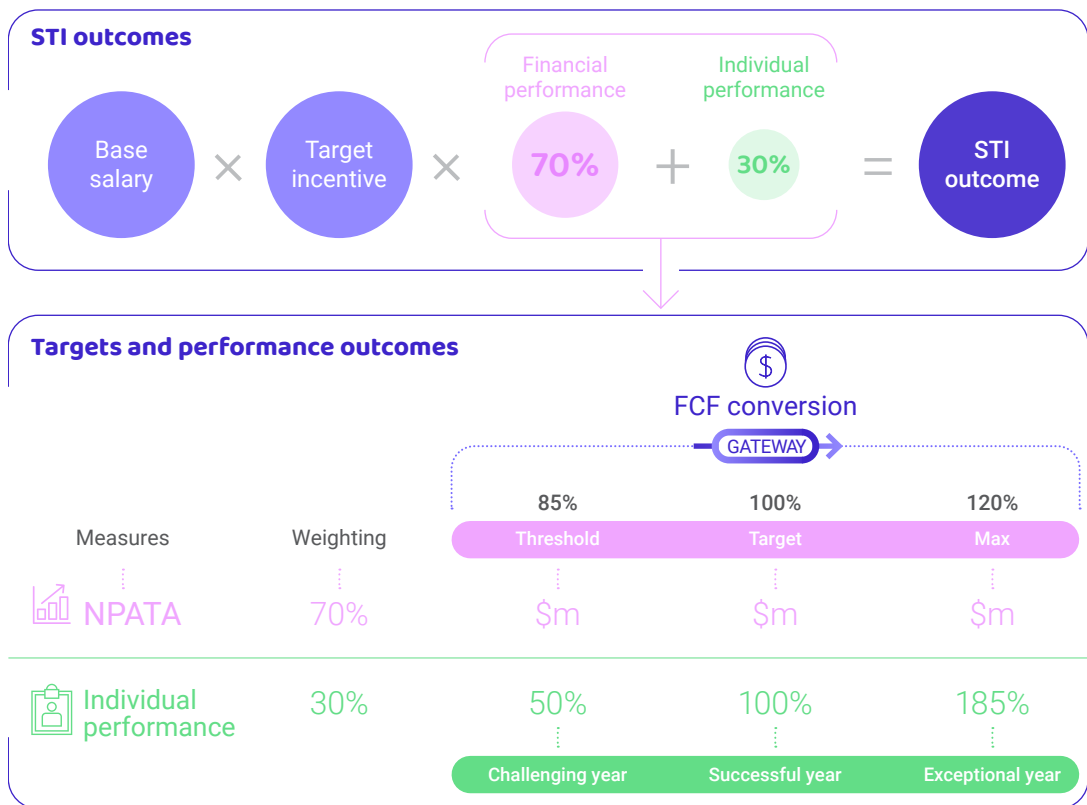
STI outcomes

Base salary × Target incentive × Financial performance 70% + Individual performance 30% = STI outcome

Targets and performance outcomes

FCF conversion

GATEWAY

| Measures | Weighting | 85% Threshold | 100% Target | 120% Max |
|---|---|---|---|---|
| NPATA | 70% | \$m | \$m | \$m |
| Individual performance | 30% | 50% | 100% | 185% |
| | | Challenging year | Successful year | Exceptional year |